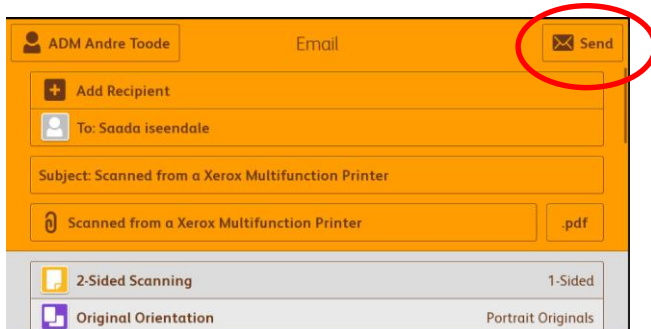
ADM Andre Toode

Email

Send

Add Recipient

To: Saada iseendale

Subject: Scanned from a Xerox Multifunction Printer

Scanned from a Xerox Multifunction Printer

.pdf

2-Sided Scanning

1-Sided

Original Orientation

Portrait Originals